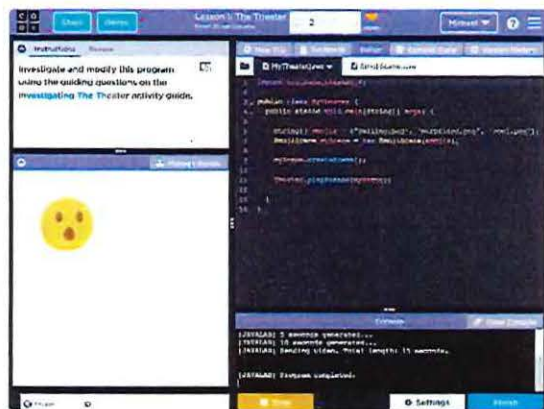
Lesson 1: The Theater
2
Instructions
Investigate and modify this program using the guiding questions on the Investigating The Theater activity guide.
MyTheater.java
EmojiScene.java
import org.code.theater.*;

public class MyTheater {
public static void main(String[] args) {

String[] emojis = {"smiling.png", "surprised.png", "cool.png"};
EmojiScene myScene = new EmojiScene(emojis);

myScene.drawEmojis();

Theater.playScenes(myScene);

}
}
Console
[JAVALAB] 5 seconds generated...
[JAVALAB] 10 seconds generated...
[JAVALAB] Sending video. Total length: 15 seconds.

[JAVALAB] Program completed.
Stop
Settings
Finish